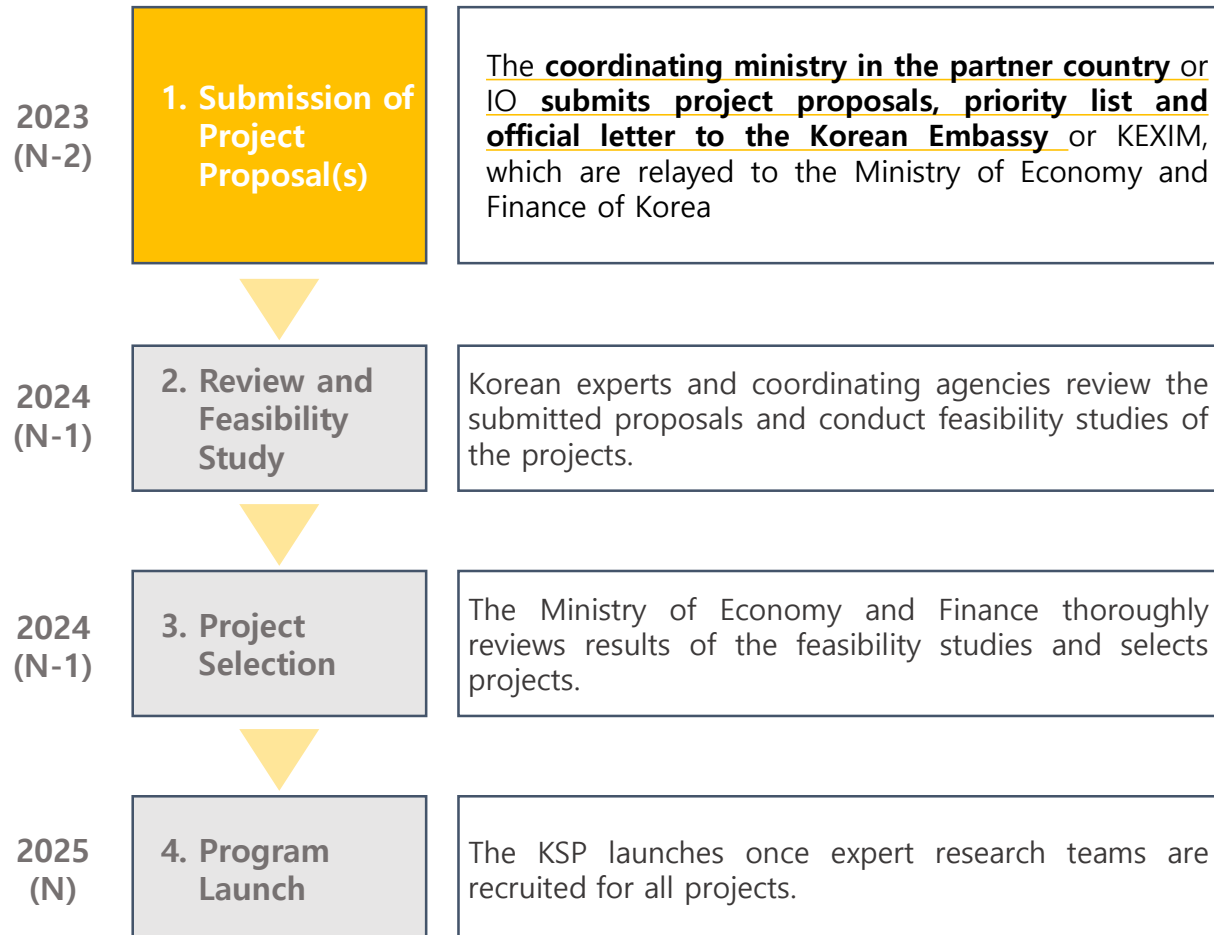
2023 (N-2)

1. Submission of Project Proposal(s)

The **coordinating ministry in the partner country** or IO **submits project proposals, priority list and official letter to the Korean Embassy** or KEXIM, which are relayed to the Ministry of Economy and Finance of Korea

2024 (N-1)

2. Review and Feasibility Study

Korean experts and coordinating agencies review the submitted proposals and conduct feasibility studies of the projects.

2024 (N-1)

3. Project Selection

The Ministry of Economy and Finance thoroughly reviews results of the feasibility studies and selects projects.

2025 (N)

4. Program Launch

The KSP launches once expert research teams are recruited for all projects.